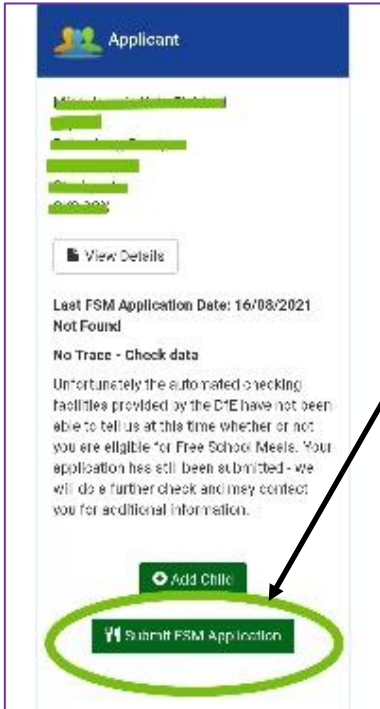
Applicant

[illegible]
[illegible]
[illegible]
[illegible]
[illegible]
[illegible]

View Details

Last FSM Application Date: 16/08/2021
Not Found

No Trace - Check data

Unfortunately the automated checking facilities provided by the DfE have not been able to tell us at this time whether or not you are eligible for Free School Meals. Your application has still been submitted - we will do a further check and may contact you for additional information.

Add Child

Submit FSM Application